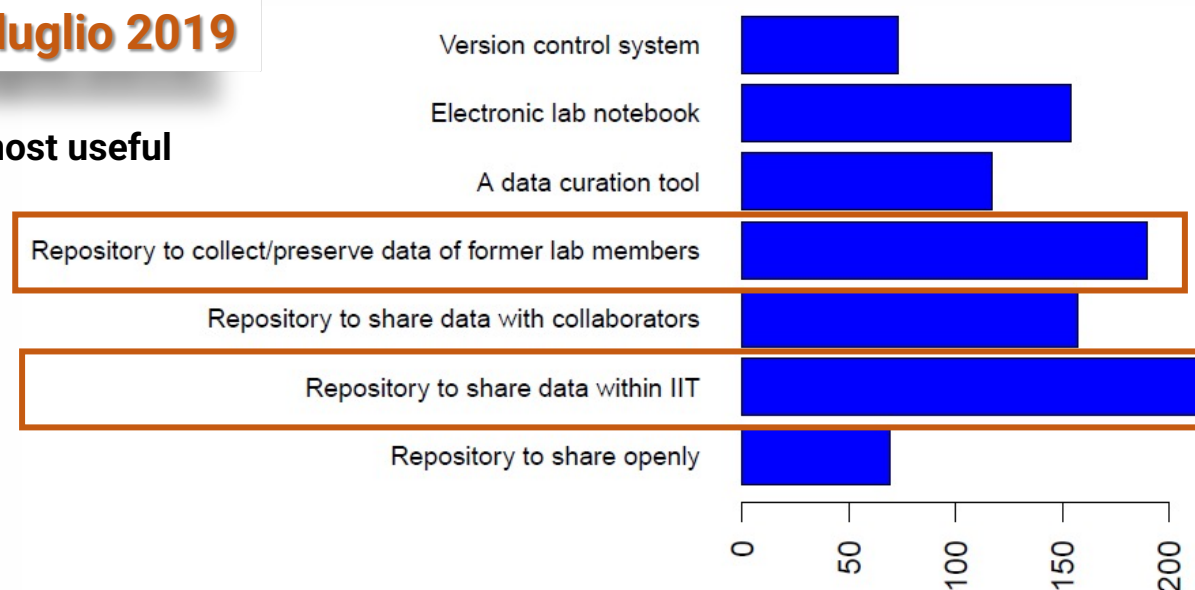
luglio 2019

ost useful

Version control system
Electronic lab notebook
A data curation tool
Repository to collect/preserve data of former lab members
Repository to share data with collaborators
Repository to share data within IIT
Repository to share openly

0
50
100
150
200